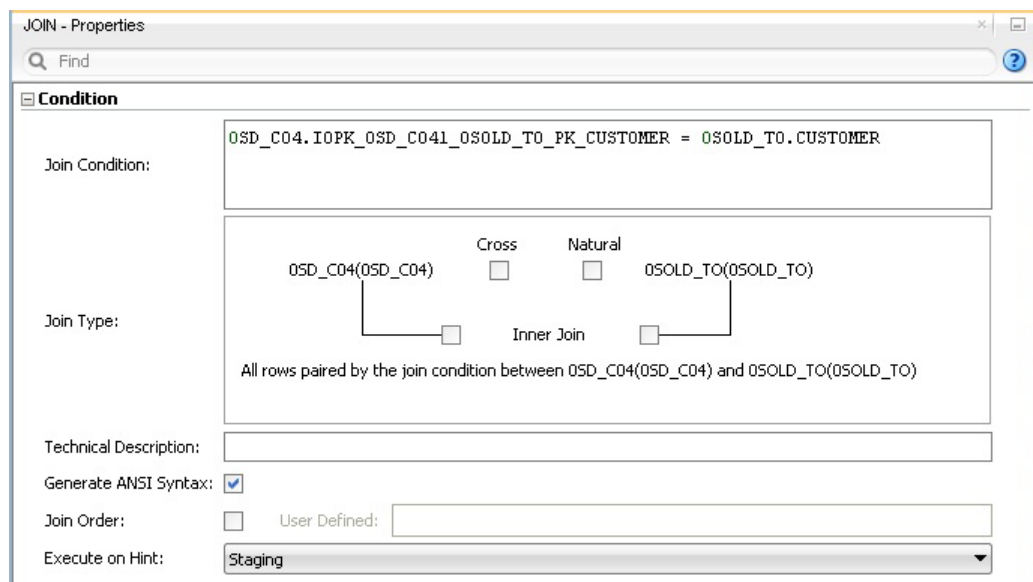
JOIN - Properties

Find

Condition

Join Condition:

0SD_C04.I0PK_0SD_C041_0SOLD_TO_PK_CUSTOMER = 0SOLD_TO.CUSTOMER

Join Type:

Cross

Natural

0SD_C04(0SD_C04)

0SOLD_TO(0SOLD_TO)

Inner Join

All rows paired by the join condition between 0SD_C04(0SD_C04) and 0SOLD_TO(0SOLD_TO)

Technical Description:

Generate ANSI Syntax:

Join Order:

User Defined:

Execute on Hint:

Staging